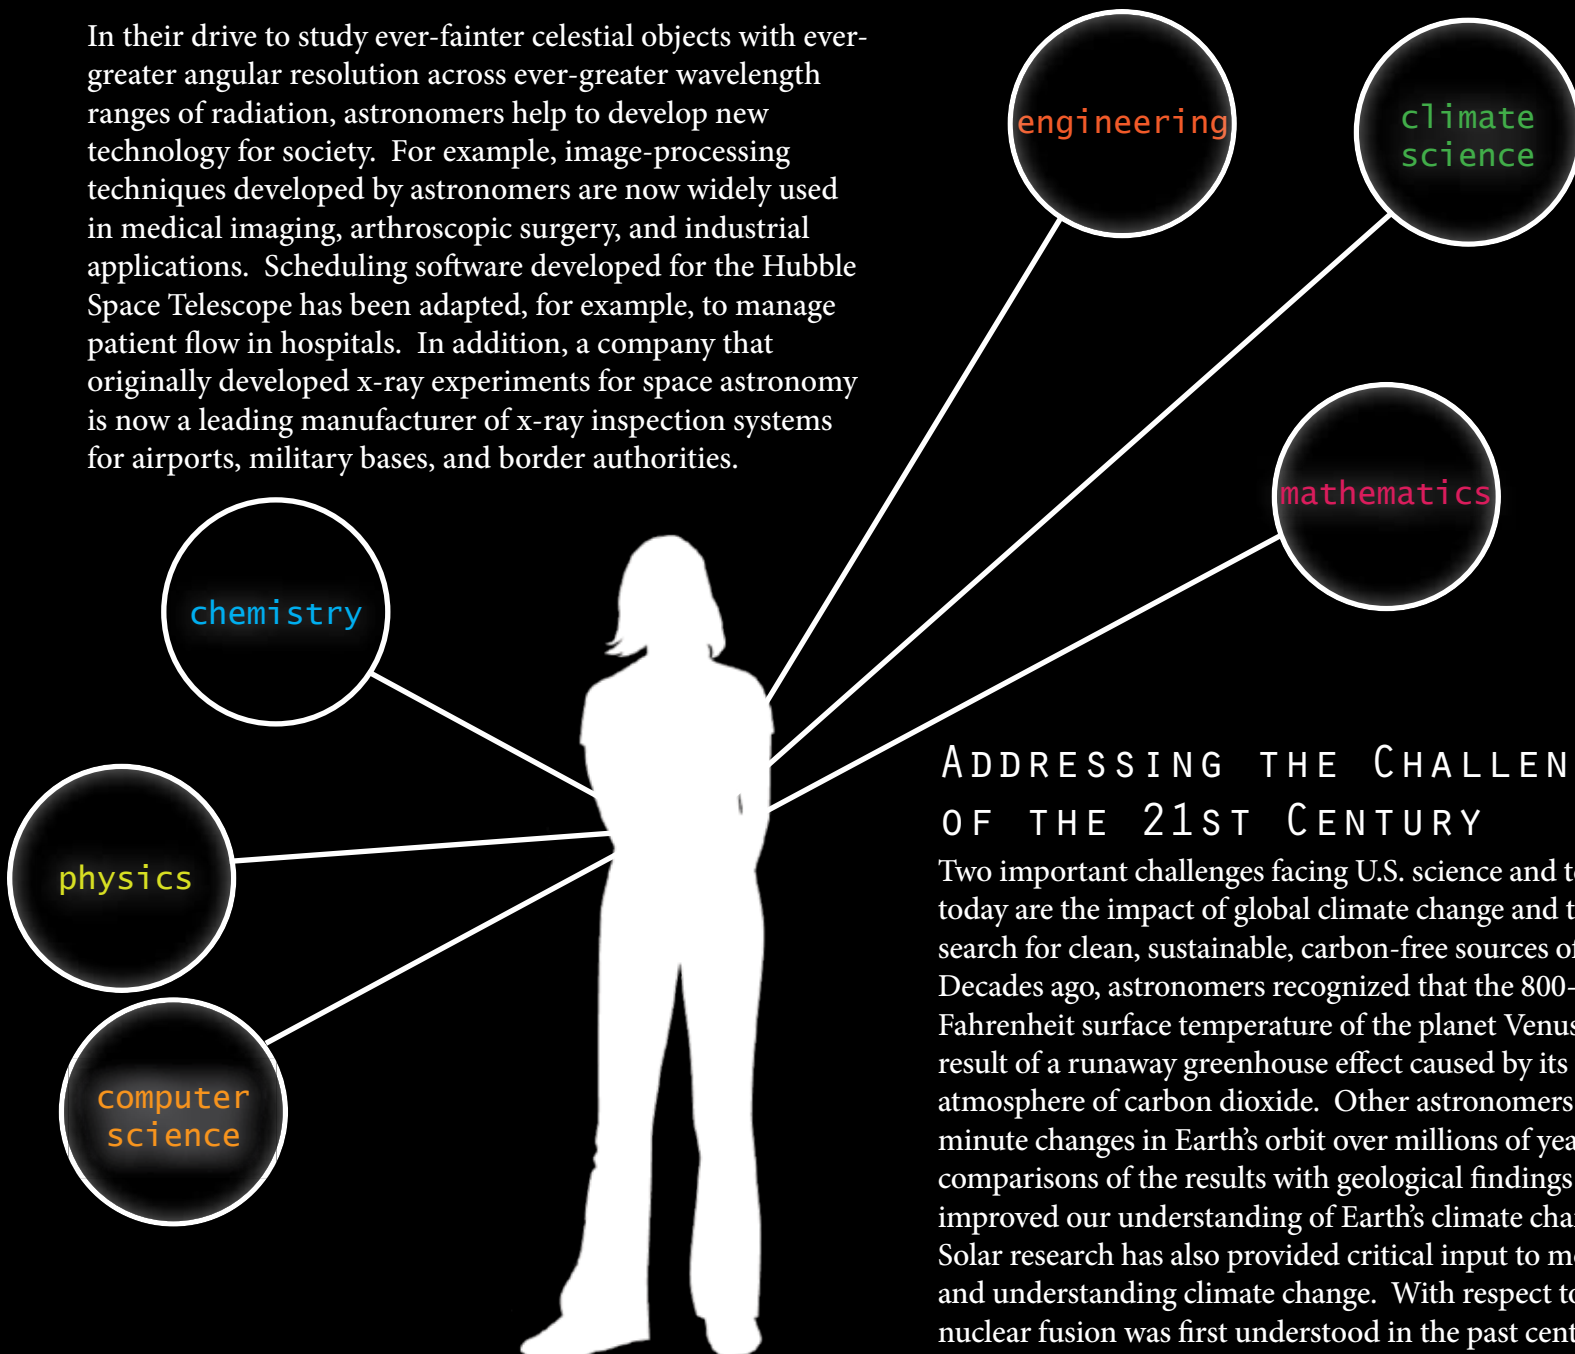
In their drive to study ever-fainter celestial objects with ever-greater angular resolution across ever-greater wavelength ranges of radiation, astronomers help to develop new technology for society. For example, image-processing techniques developed by astronomers are now widely used in medical imaging, arthroscopic surgery, and industrial applications. Scheduling software developed for the Hubble Space Telescope has been adapted, for example, to manage patient flow in hospitals. In addition, a company that originally developed x-ray experiments for space astronomy is now a leading manufacturer of x-ray inspection systems for airports, military bases, and border authorities.

engineering

climate science

mathematics

chemistry

physics

computer science

ADDRESSING THE CHALLEN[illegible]
OF THE 21ST CENTURY

Two important challenges facing U.S. science and t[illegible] today are the impact of global climate change and t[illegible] search for clean, sustainable, carbon-free sources o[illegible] Decades ago, astronomers recognized that the 800-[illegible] Fahrenheit surface temperature of the planet Venus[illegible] result of a runaway greenhouse effect caused by its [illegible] atmosphere of carbon dioxide. Other astronomers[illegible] minute changes in Earth's orbit over millions of yea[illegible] comparisons of the results with geological findings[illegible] improved our understanding of Earth's climate cha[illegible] Solar research has also provided critical input to m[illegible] and understanding climate change. With respect t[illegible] nuclear fusion was first understood in the past cent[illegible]